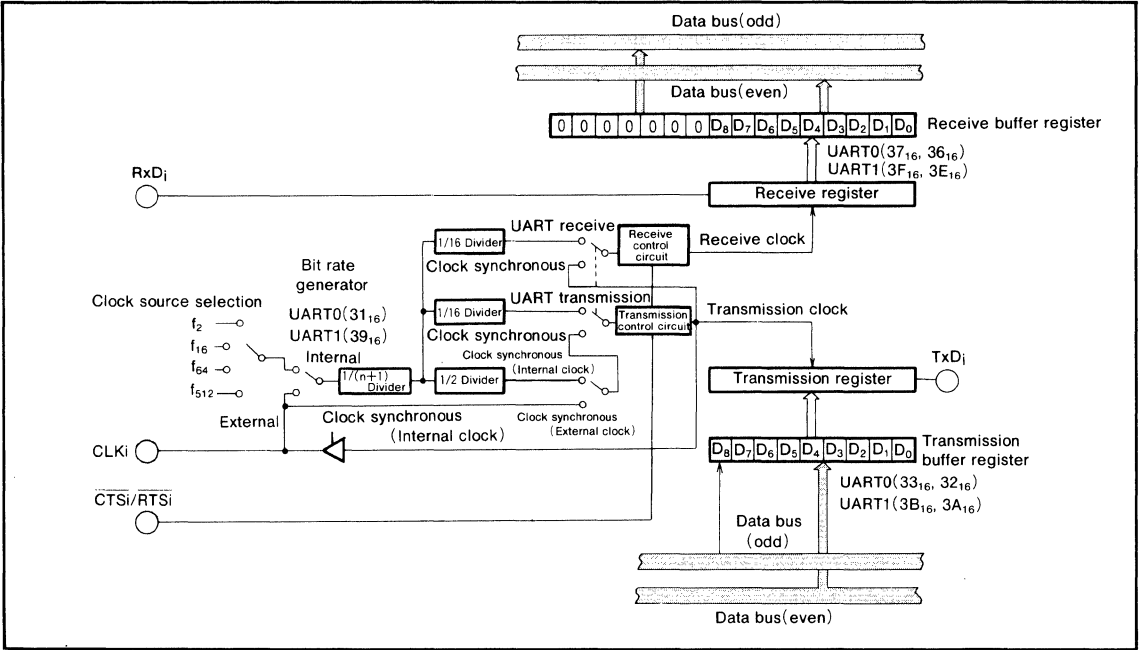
Data bus(odd)

Data bus(even)

| 0 | 0 | 0 | 0 | 0 | 0 | 0 | $D_8$ | $D_7$ | $D_6$ | $D_5$ | $D_4$ | $D_3$ | $D_2$ | $D_1$ | $D_0$ |
|---|---|---|---|---|---|---|---|---|---|---|---|---|---|---|---|

Receive buffer register

UART0($37_{16}$, $36_{16}$)
UART1($3F_{16}$, $3E_{16}$)

$RxD_i$

Receive register

1/16 Divider

UART receive

Receive control circuit

Receive clock

Clock synchronous

Bit rate generator

Clock source selection

UART0($31_{16}$)
UART1($39_{16}$)

1/16 Divider

UART transmission

Transmission control circuit

Transmission clock

Clock synchronous

$f_2$

$f_{16}$

$f_{64}$

$f_{512}$

Internal

1/(n+1) Divider

1/2 Divider

Clock synchronous (Internal clock)

$TxD_i$

Transmission register

External

Clock synchronous (Internal clock)

Clock synchronous (External clock)

CLKi

| $D_8$ | $D_7$ | $D_6$ | $D_5$ | $D_4$ | $D_3$ | $D_2$ | $D_1$ | $D_0$ |
|---|---|---|---|---|---|---|---|---|

Transmission buffer register

UART0($33_{16}$, $32_{16}$)
UART1($3B_{16}$, $3A_{16}$)

$\overline{CTSi}/\overline{RTSi}$

Data bus (odd)

Data bus(even)